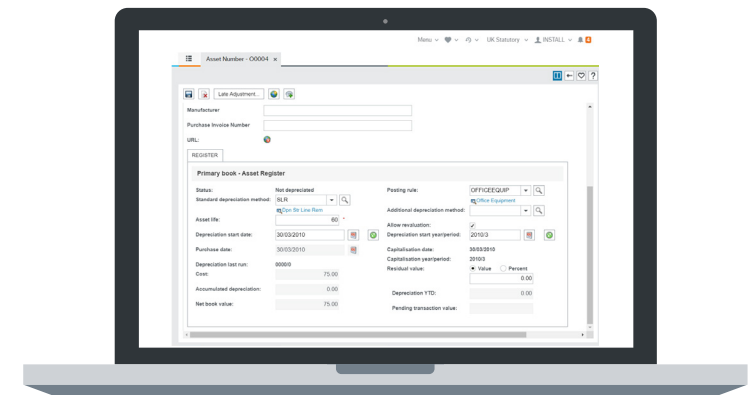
Menu ∨ ∨ ∨ UK Statutory ∨ INSTALL ∨

Asset Number - O0004 ×

Late Adjustment...

Manufacturer

Purchase Invoice Number

URL:

REGISTER

Primary book - Asset Register

Status: Not depreciated

Standard depreciation method: SLR

Dpn Str Line Rem

Asset life: 60 *

Depreciation start date: 30/03/2010

Purchase date: 30/03/2010

Depreciation last run: 0000/0

Cost: 75.00

Accumulated depreciation: 0.00

Net book value: 75.00

Posting rule: OFFICEEQUIP

Office Equipment

Additional depreciation method:

Allow revaluation: ✓

Depreciation start year/period: 2010/3

Capitalisation date: 30/03/2010

Capitalisation year/period: 2010/3

Residual value: Value Percent

0.00

0.00

Depreciation YTD: 0.00

Pending transaction value: